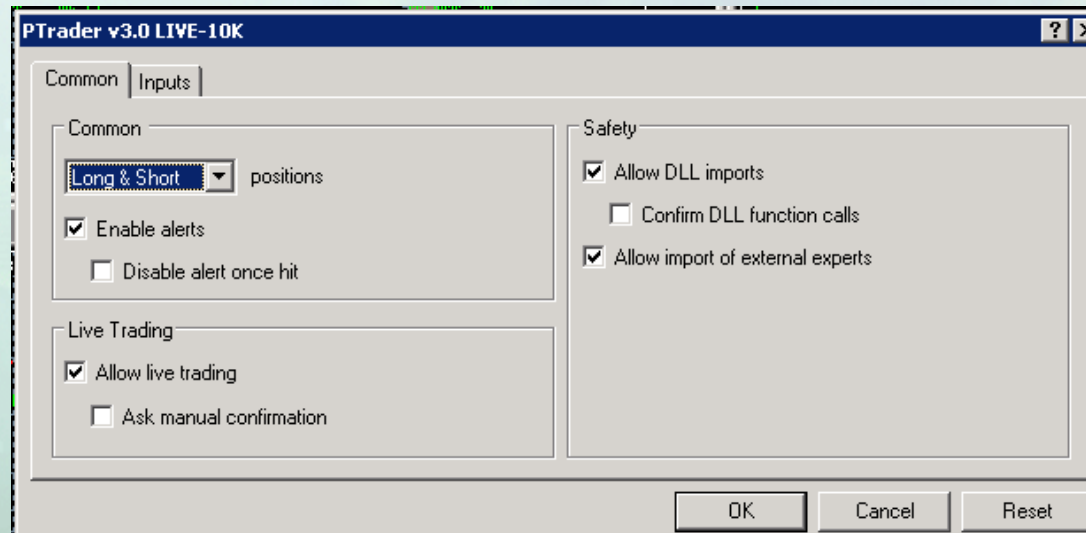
PTrader v3.0 LIVE-10K

?

Common | Inputs

Common

Long & Short ▼ positions

☑ Enable alerts

☐ Disable alert once hit

Live Trading

☑ Allow live trading

☐ Ask manual confirmation

Safety

☑ Allow DLL imports

☐ Confirm DLL function calls

☑ Allow import of external experts

OK | Cancel | Reset